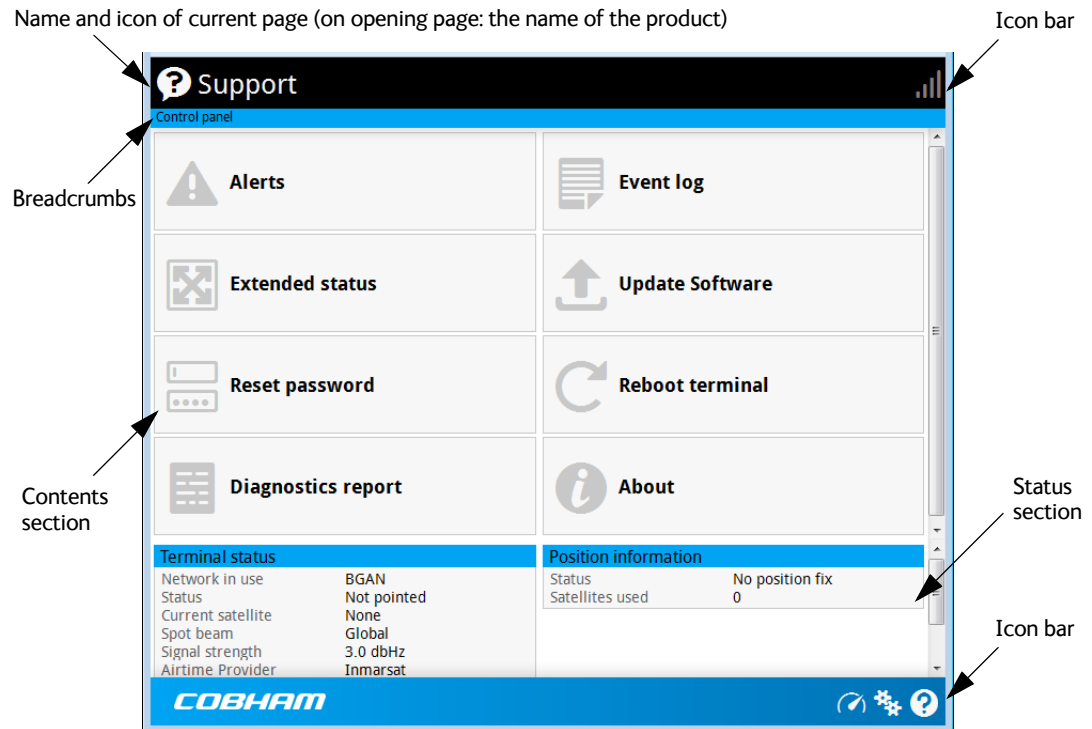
Name and icon of current page (on opening page: the name of the product)

Icon bar

Support

Control panel

Breadcrumbs

Alerts

Event log

Extended status

Update Software

Reset password

Reboot terminal

Diagnostics report

About

Contents section

Status section

| Terminal status | |
|---|---|
| Network in use | BGAN |
| Status | Not pointed |
| Current satellite | None |
| Spot beam | Global |
| Signal strength | 3.0 dbHz |
| Airtime Provider | Inmarsat |

| Position information | |
|---|---|
| Status | No position fix |
| Satellites used | 0 |

Icon bar

COBHAM